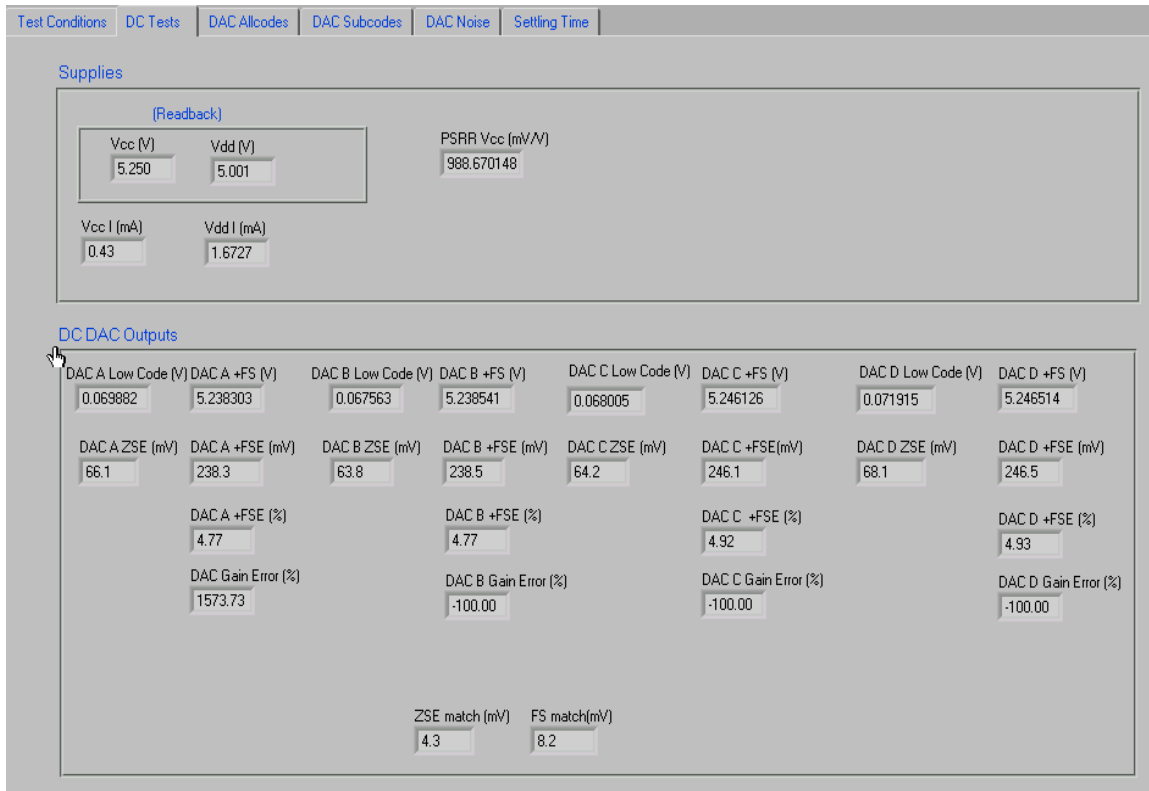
Test Conditions DC Tests DAC Allcodes DAC Subcodes DAC Noise Settling Time

Supplies

(Readback)

Vcc (V)
5.250

Vdd (V)
5.001

PSRR Vcc (mV/V)
988.670148

Vcc I (mA)
0.43

Vdd I (mA)
1.6727

DC DAC Outputs

DAC A Low Code (V)
0.069882

DAC A +FS (V)
5.238303

DAC B Low Code (V)
0.067563

DAC B +FS (V)
5.238541

DAC C Low Code (V)
0.068005

DAC C +FS (V)
5.246126

DAC D Low Code (V)
0.071915

DAC D +FS (V)
5.246514

DAC A ZSE (mV)
66.1

DAC A +FSE (mV)
238.3

DAC B ZSE (mV)
63.8

DAC B +FSE (mV)
238.5

DAC C ZSE (mV)
64.2

DAC C +FSE(mV)
246.1

DAC D ZSE (mV)
68.1

DAC D +FSE (mV)
246.5

DAC A +FSE (%)
4.77

DAC B +FSE (%)
4.77

DAC C +FSE (%)
4.92

DAC D +FSE (%)
4.93

DAC Gain Error (%)
1573.73

DAC B Gain Error (%)
-100.00

DAC C Gain Error (%)
-100.00

DAC D Gain Error (%)
-100.00

ZSE match (mV)
4.3

FS match(mV)
8.2